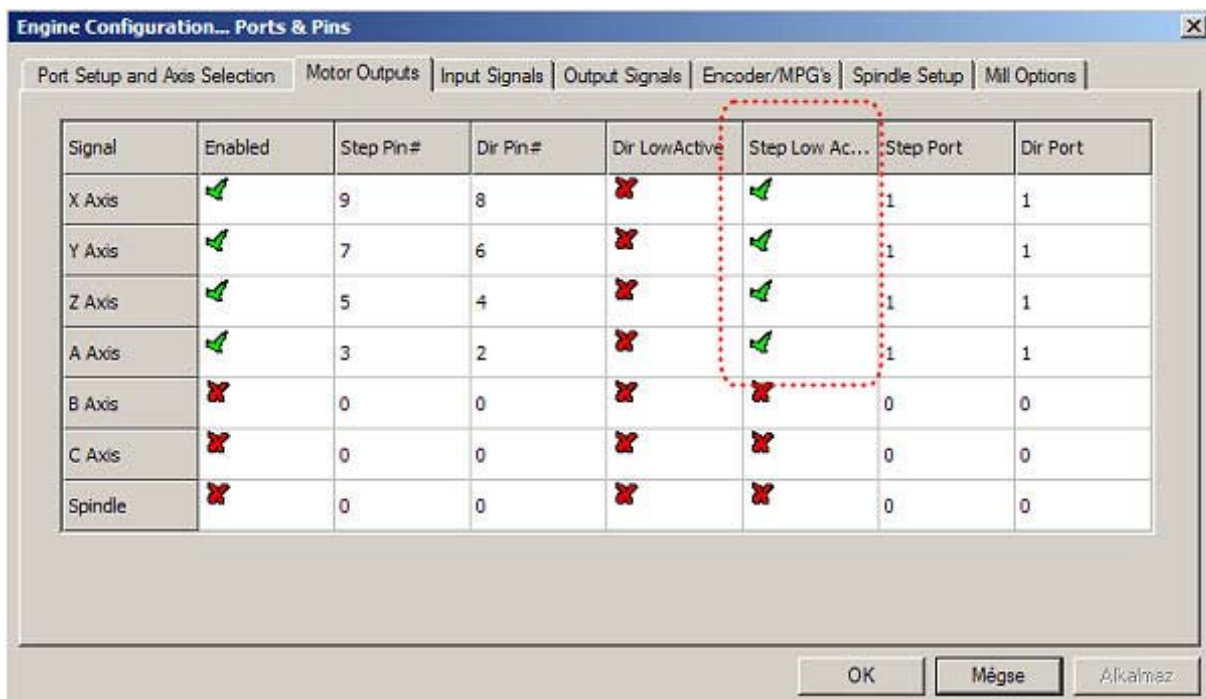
Engine Configuration... Ports & Pins

×

Port Setup and Axis Selection | Motor Outputs | Input Signals | Output Signals | Encoder/MPG's | Spindle Setup | Mill Options

| Signal | Enabled | Step Pin# | Dir Pin# | Dir LowActive | Step Low Ac... | Step Port | Dir Port |
|---|---|---|---|---|---|---|---|
| X Axis | ✓ | 9 | 8 | ✗ | ✓ | 1 | 1 |
| Y Axis | ✓ | 7 | 6 | ✗ | ✓ | 1 | 1 |
| Z Axis | ✓ | 5 | 4 | ✗ | ✓ | 1 | 1 |
| A Axis | ✓ | 3 | 2 | ✗ | ✓ | 1 | 1 |
| B Axis | ✗ | 0 | 0 | ✗ | ✗ | 0 | 0 |
| C Axis | ✗ | 0 | 0 | ✗ | ✗ | 0 | 0 |
| Spindle | ✗ | 0 | 0 | ✗ | ✗ | 0 | 0 |

OK | Mégse | Alkalmaz